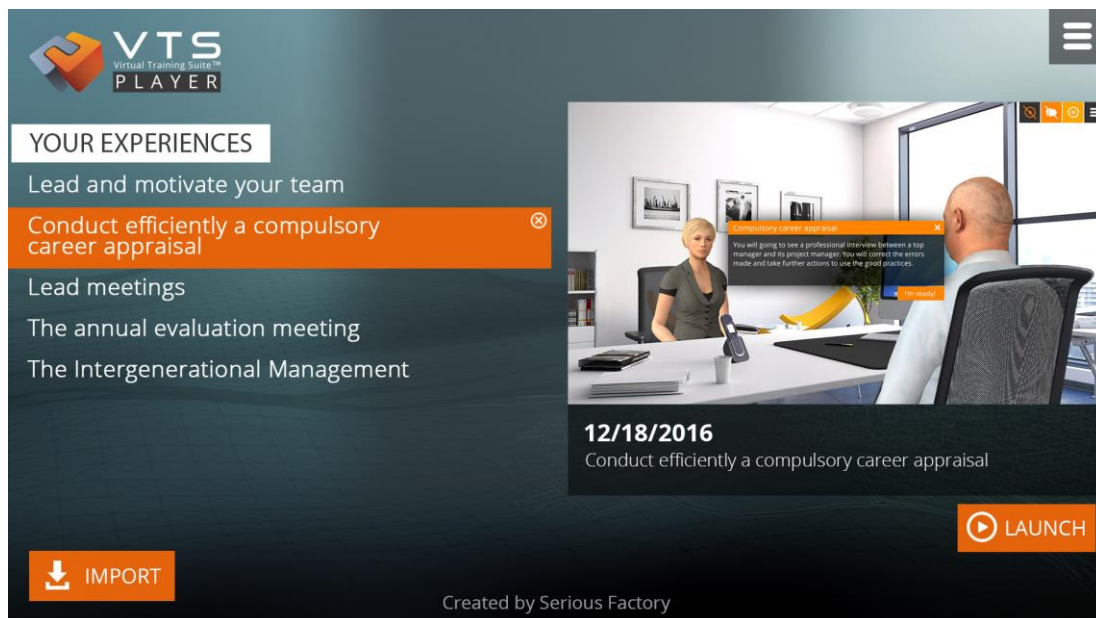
VTS
Virtual Training Suite™
PLAYER

YOUR EXPERIENCES

Lead and motivate your team

Conduct efficiently a compulsory career appraisal

Lead meetings

The annual evaluation meeting

The Intergenerational Management

Compulsory career appraisal

You will going to see a professional interview between a top manager and its project manager. You will correct the errors made and take further actions to use the good practices.

I'm ready!

12/18/2016

Conduct efficiently a compulsory career appraisal

LAUNCH

IMPORT

Created by Serious Factory